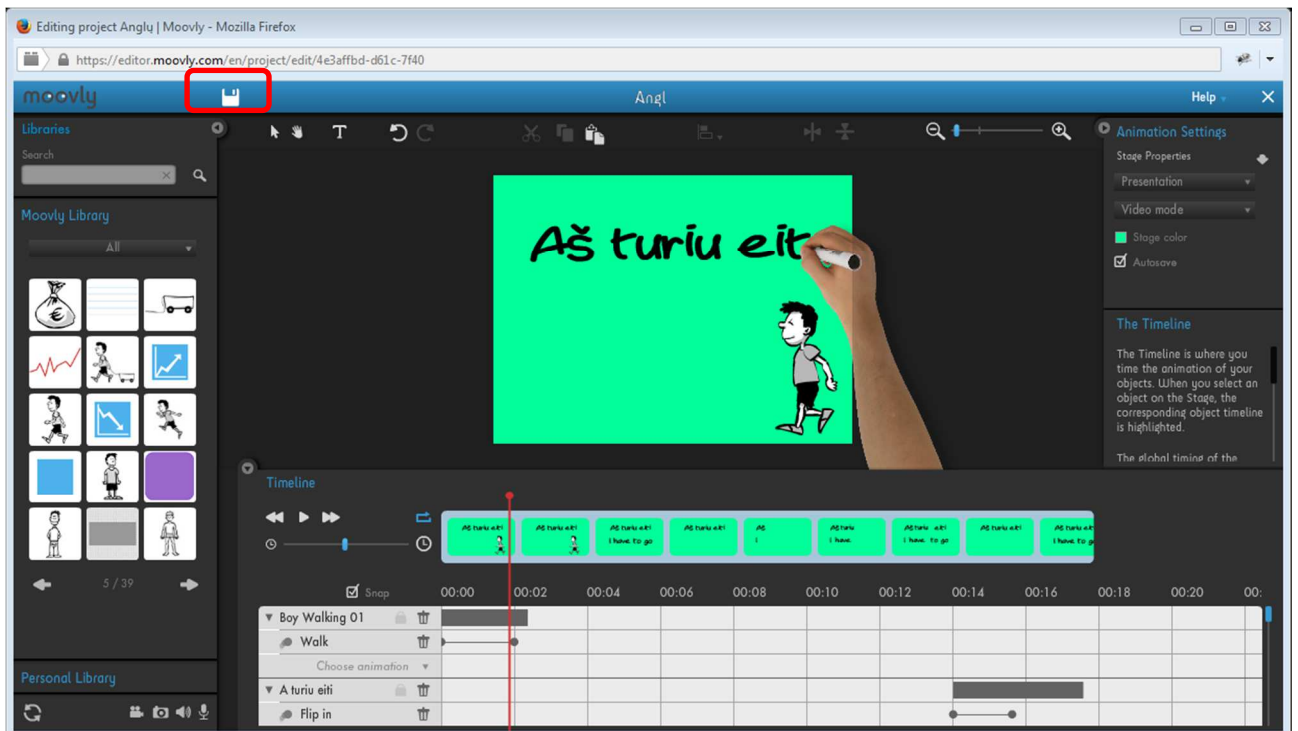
Editing project Anglų | Moovly - Mozilla Firefox

https://editor.moovly.com/en/project/edit/4e3affbd-d61c-7f40

moovly

Angl

Help

Libraries

Search

Moovly Library

All

5 / 39

Personal Library

Animation Settings

Stage Properties

Presentation

Video mode

Stage color

Autosave

The Timeline

The Timeline is where you time the animation of your objects. When you select an object on the Stage, the corresponding object timeline is highlighted.

The global timing of the

Aš turiu eit

Timeline

Aš turiu eiti

Aš turiu eiti

Aš turiu eiti
I have to go

Aš turiu eiti

Aš
I

Aš turiu
I have

Aš turiu eiti
I have to go

Aš turiu eiti

Aš turiu eiti
I have to go

Snap

00:00 00:02 00:04 00:06 00:08 00:10 00:12 00:14 00:16 00:18 00:20 00:

Boy Walking 01

Walk

Choose animation

A turiu eiti

Flip in